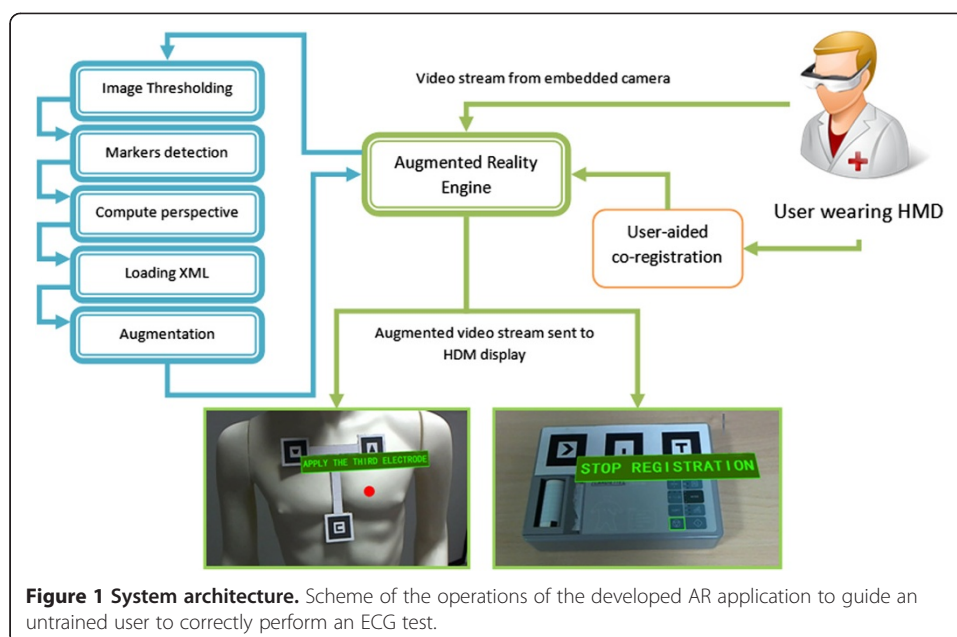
Image Thresholding

Markers detection

Compute perspective

Loading XML

Augmentation

Video stream from embedded camera

Augmented Reality Engine

User-aided co-registration

User wearing HMD

Augmented video stream sent to HDM display

APPLY THE THIRD ELECTRODE

STOP REGISTRATION

**Figure 1 System architecture.** Scheme of the operations of the developed AR application to guide an untrained user to correctly perform an ECG test.